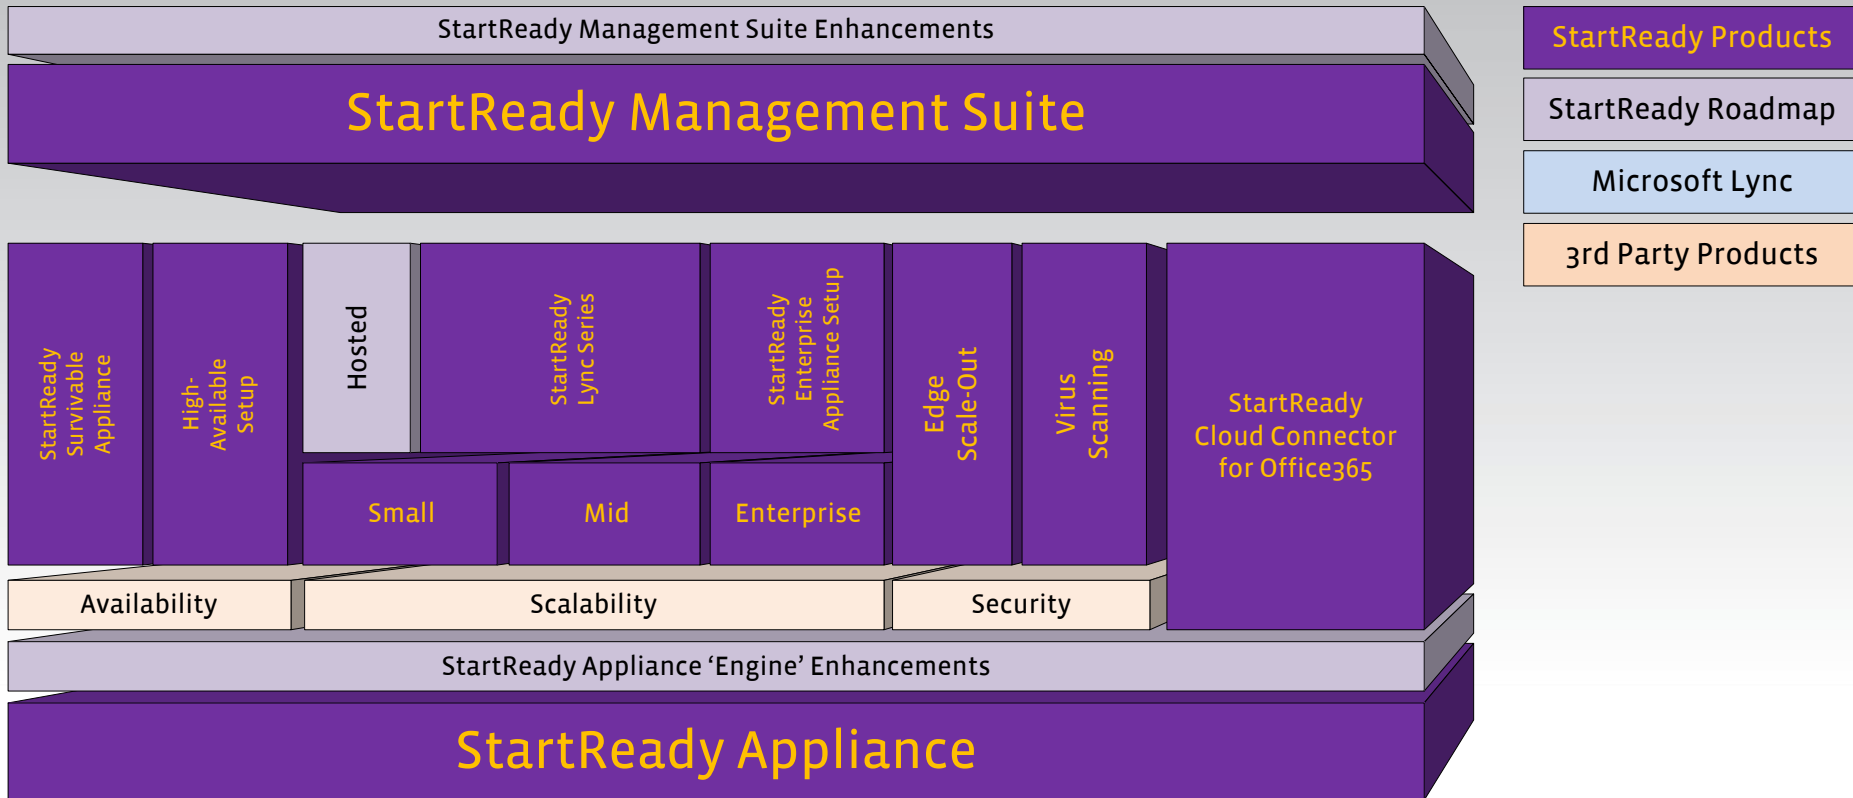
StartReady Management Suite Enhancements

StartReady Management Suite

StartReady Survivable Appliance

High-Available Setup

Hosted

StartReady Lync Series

StartReady Enterprise Appliance Setup

Edge Scale-Out

Virus Scanning

StartReady Cloud Connector for Office365

Small

Mid

Enterprise

Availability

Scalability

Security

StartReady Appliance 'Engine' Enhancements

StartReady Appliance

StartReady Products

StartReady Roadmap

Microsoft Lync

3rd Party Products